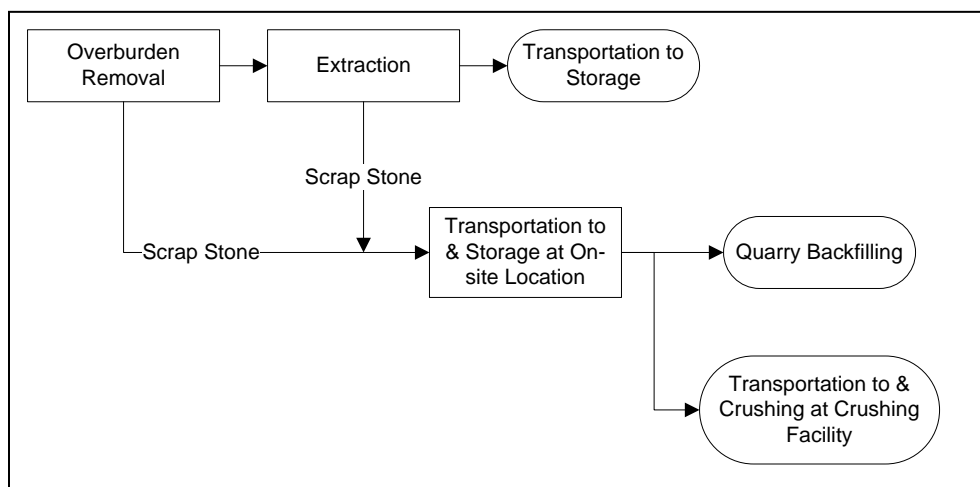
Overburden Removal

Extraction

Transportation to Storage

Scrap Stone

Scrap Stone

Transportation to & Storage at On-site Location

Quarry Backfilling

Transportation to & Crushing at Crushing Facility